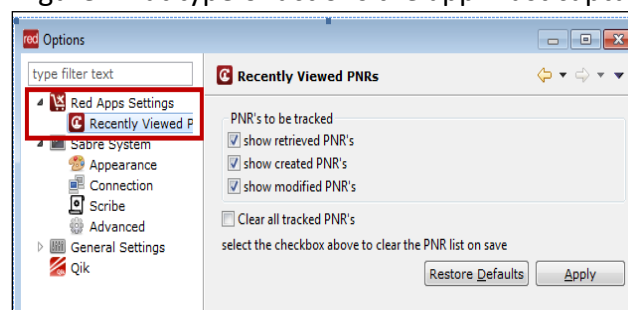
red Options

type filter text

Red Apps Settings
Recently Viewed P
Sabre System
Appearance
Connection
Scribe
Advanced
General Settings
Qik

Recently Viewed PNRs

PNR's to be tracked
show retrieved PNR's
show created PNR's
show modified PNR's

Clear all tracked PNR's
select the checkbox above to clear the PNR list on save

Restore Defaults
Apply